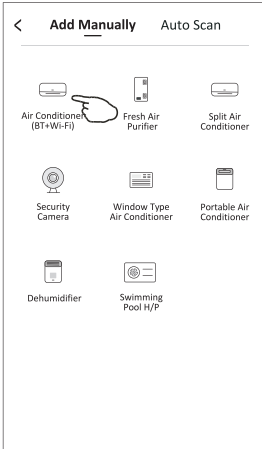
<

Add Manually

Auto Scan

Air Conditioner (BT+Wi-Fi)

Fresh Air Purifier

Split Air Conditioner

Security Camera

Window Type Air Conditioner

Portable Air Conditioner

Dehumidifier

Swimming Pool H/P